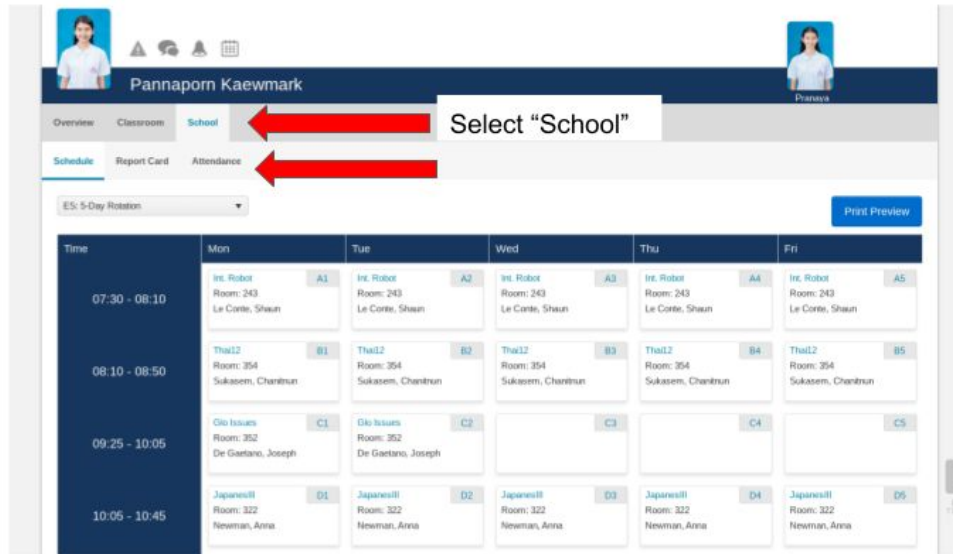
Pannaporn Kaewmark

Pranaya

Overview Classroom School

Select “School”

Schedule Report Card Attendance

ES: 5-Day Rotation

Print Preview

| Time | Mon | Tue | Wed | Thu | Fri |
|---|---|---|---|---|---|
| 07:30 - 08:10 | Int. Robot A1 Room: 243 Le Conte, Shaun | Int. Robot A2 Room: 243 Le Conte, Shaun | Int. Robot A3 Room: 243 Le Conte, Shaun | Int. Robot A4 Room: 243 Le Conte, Shaun | Int. Robot A5 Room: 243 Le Conte, Shaun |
| 08:10 - 08:50 | Thai12 B1 Room: 354 Sukasem, Chanitnun | Thai12 B2 Room: 354 Sukasem, Chanitnun | Thai12 B3 Room: 354 Sukasem, Chanitnun | Thai12 B4 Room: 354 Sukasem, Chanitnun | Thai12 B5 Room: 354 Sukasem, Chanitnun |
| 09:25 - 10:05 | Glo Issues C1 Room: 352 De Gaetano, Joseph | Glo Issues C2 Room: 352 De Gaetano, Joseph | C3 | C4 | C5 |
| 10:05 - 10:45 | JapaneseIII D1 Room: 322 Newman, Anna | JapaneseIII D2 Room: 322 Newman, Anna | JapaneseIII D3 Room: 322 Newman, Anna | JapaneseIII D4 Room: 322 Newman, Anna | JapaneseIII D5 Room: 322 Newman, Anna |